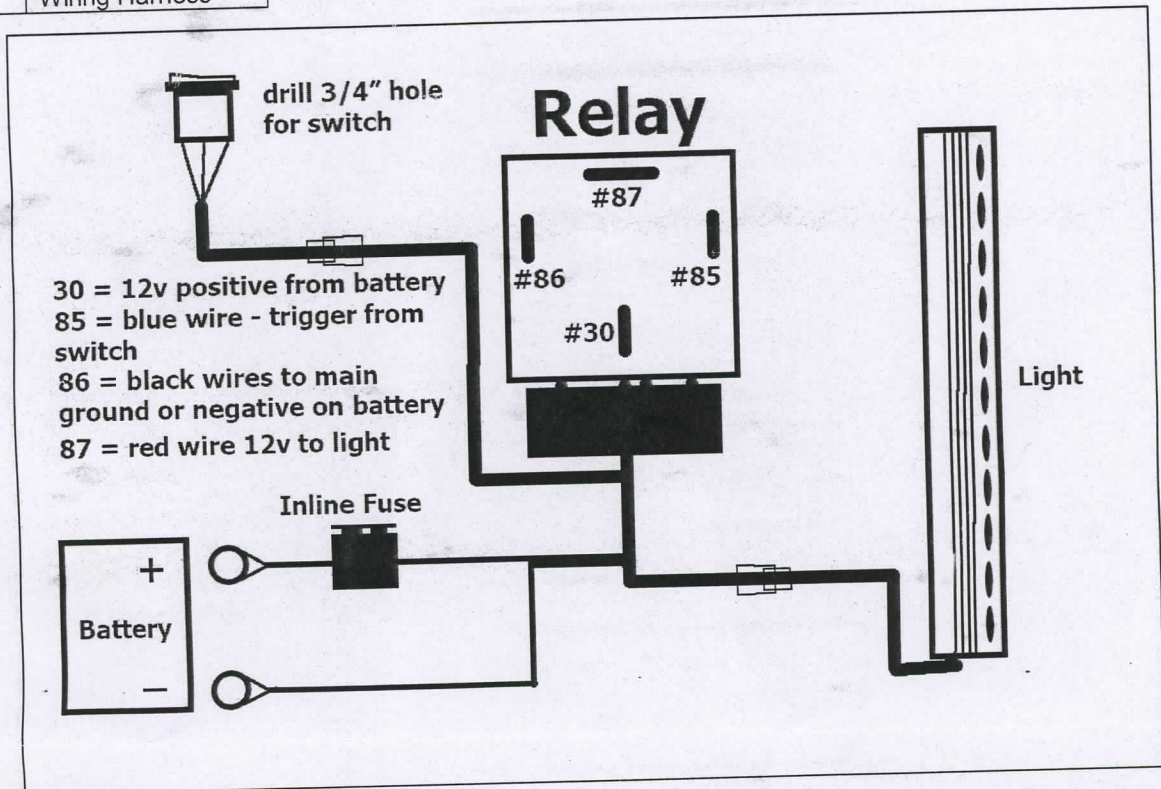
Wiring Harness

drill 3/4" hole for switch

Relay

#87

#86

#85

#30

30 = 12v positive from battery
85 = blue wire - trigger from switch
86 = black wires to main ground or negative on battery
87 = red wire 12v to light

Light

Inline Fuse

+

Battery

–